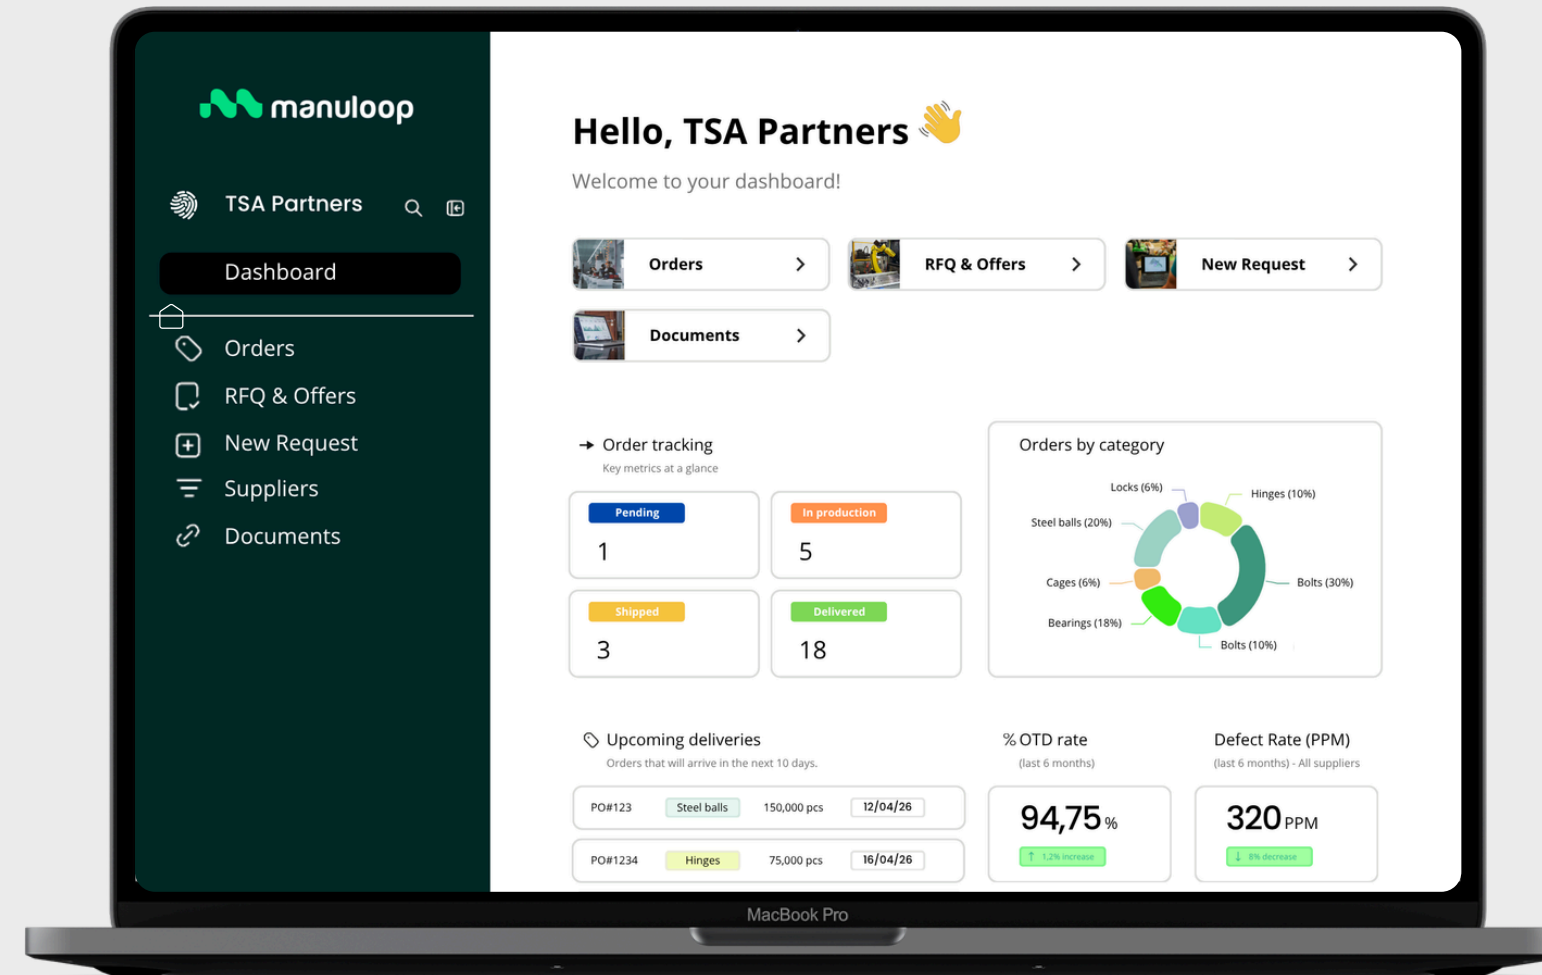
manuloop

TSA Partners

Dashboard

Orders

RFQ & Offers

New Request

Suppliers

Documents

Hello, TSA Partners 👋

Welcome to your dashboard!

Orders

RFQ & Offers

New Request

Documents

Order tracking

Key metrics at a glance

| Pending | In production |
|---|---|
| 1 | 5 |
| Shipped | Delivered |
| 3 | 18 |

Orders by category

Locks (6%)

Hinges (10%)

Steel balls (20%)

Cages (6%)

Bolts (30%)

Bearings (18%)

Bolts (10%)

Upcoming deliveries

Orders that will arrive in the next 10 days.

| PO#123 | Steel balls | 150,000 pcs | 12/04/26 |
|---|---|---|---|
| PO#1234 | Hinges | 75,000 pcs | 16/04/26 |

% OTD rate

(last 6 months)

94,75 %

1,2% increase

Defect Rate (PPM)

(last 6 months) - All suppliers

320 PPM

8% decrease

MacBook Pro